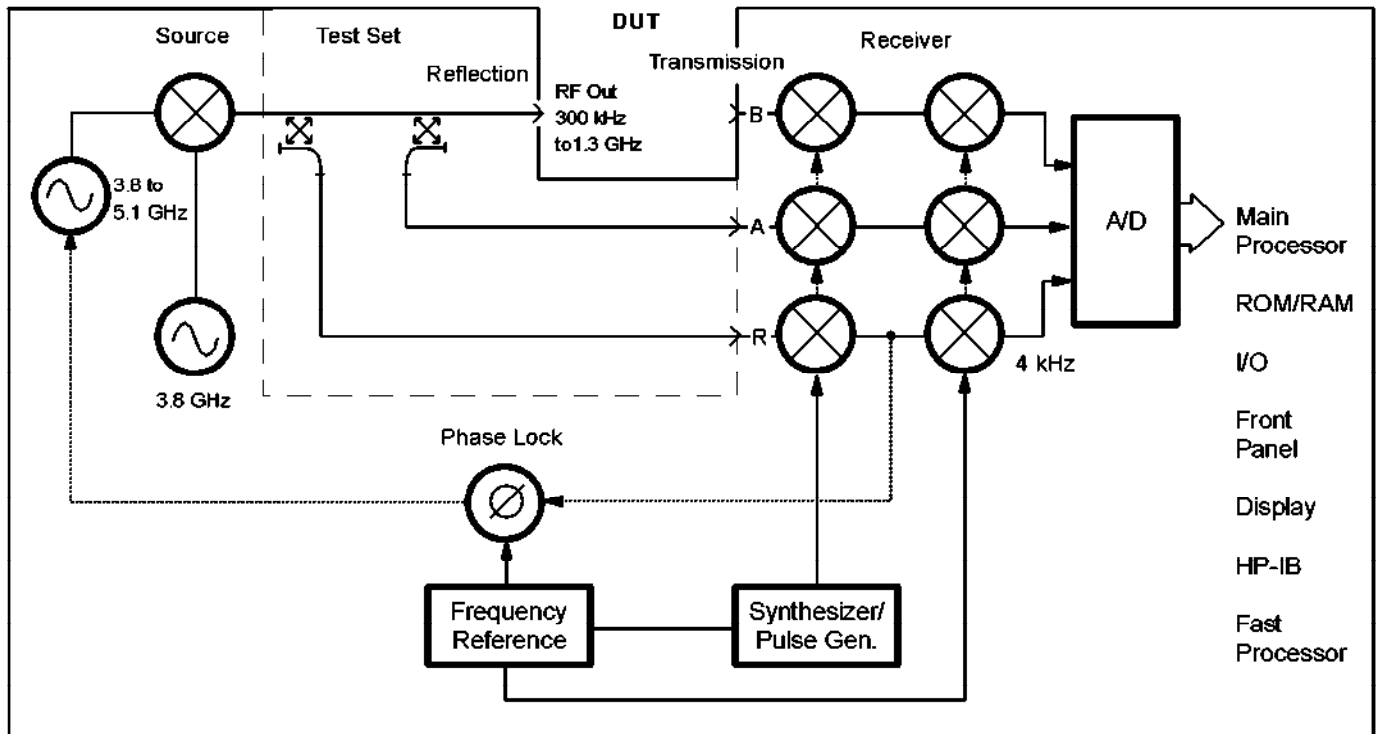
Source

Test Set

DUT

Reflection

Transmission

Receiver

RF Out
300 kHz
to1.3 GHz

B

A

R

3.8 to
5.1 GHz

3.8 GHz

A/D

Main
Processor

ROM/RAM

I/O

4 kHz

Front
Panel

Phase Lock

Display

HP-IB

Frequency
Reference

Synthesizer/
Pulse Gen.

Fast
Processor